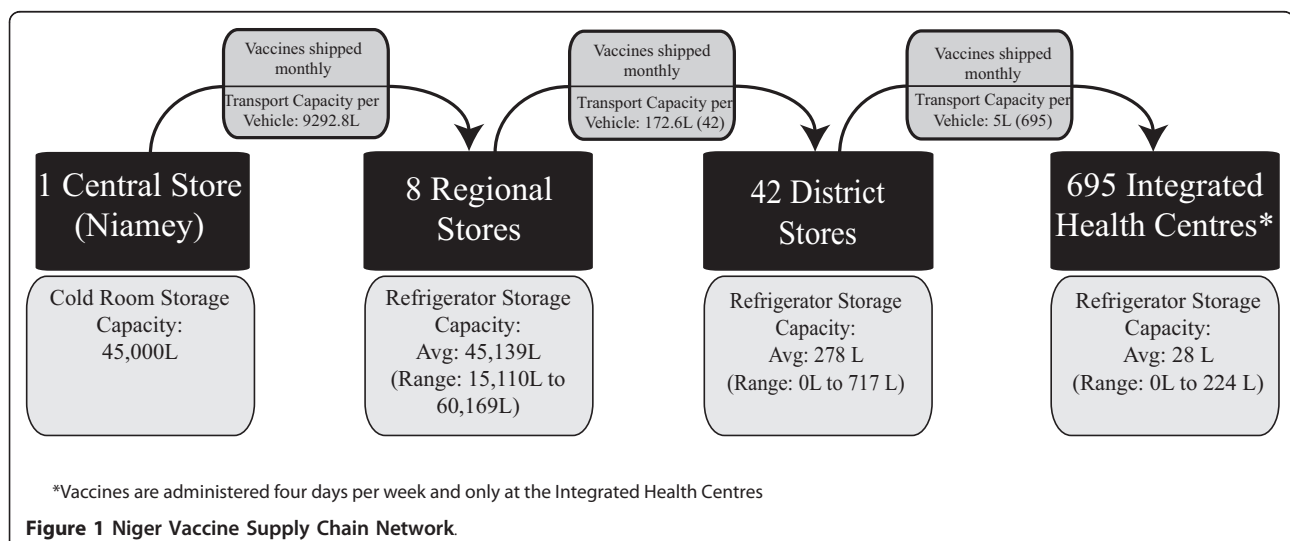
Vaccines shipped monthly

Transport Capacity per Vehicle: 9292.8L

Vaccines shipped monthly

Transport Capacity per Vehicle: 172.6L (42)

Vaccines shipped monthly

Transport Capacity per Vehicle: 5L (695)

1 Central Store (Niamey)

Cold Room Storage Capacity: 45,000L

8 Regional Stores

Refrigerator Storage Capacity: Avg: 45,139L (Range: 15,110L to 60,169L)

42 District Stores

Refrigerator Storage Capacity: Avg: 278 L (Range: 0L to 717 L)

695 Integrated Health Centres*

Refrigerator Storage Capacity: Avg: 28 L (Range: 0L to 224 L)

*Vaccines are administered four days per week and only at the Integrated Health Centres

**Figure 1 Niger Vaccine Supply Chain Network**.